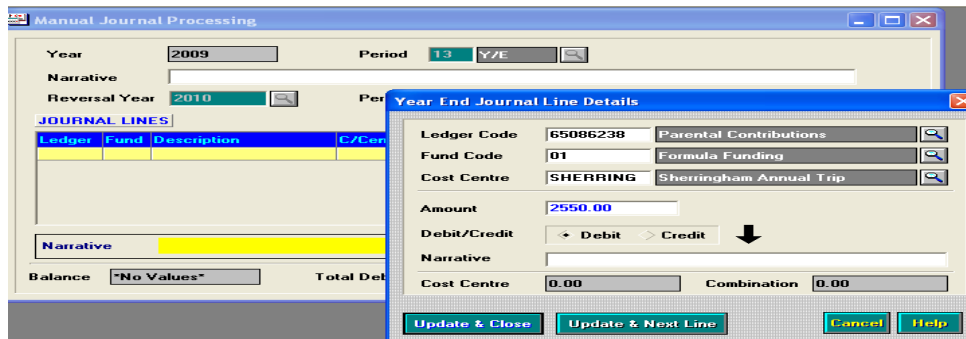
Manual Journal Processing

Year 2009
Period 13 Y/E
Narrative
Reversal Year 2010
Per

JOURNAL LINES

| Ledger | Fund | Description | C/Cen |
|---|---|---|---|
| | | | |

Narrative

Balance *No Values*
Total Deb

Year End Journal Line Details

Ledger Code 65086238 Parental Contributions
Fund Code 01 Formula Funding
Cost Centre SHERRING Sherringham Annual Trip

Amount 2550.00

Debit/Credit Debit Credit

Narrative

Cost Centre 0.00
Combination 0.00

Update & Close
Update & Next Line
Cancel
Help